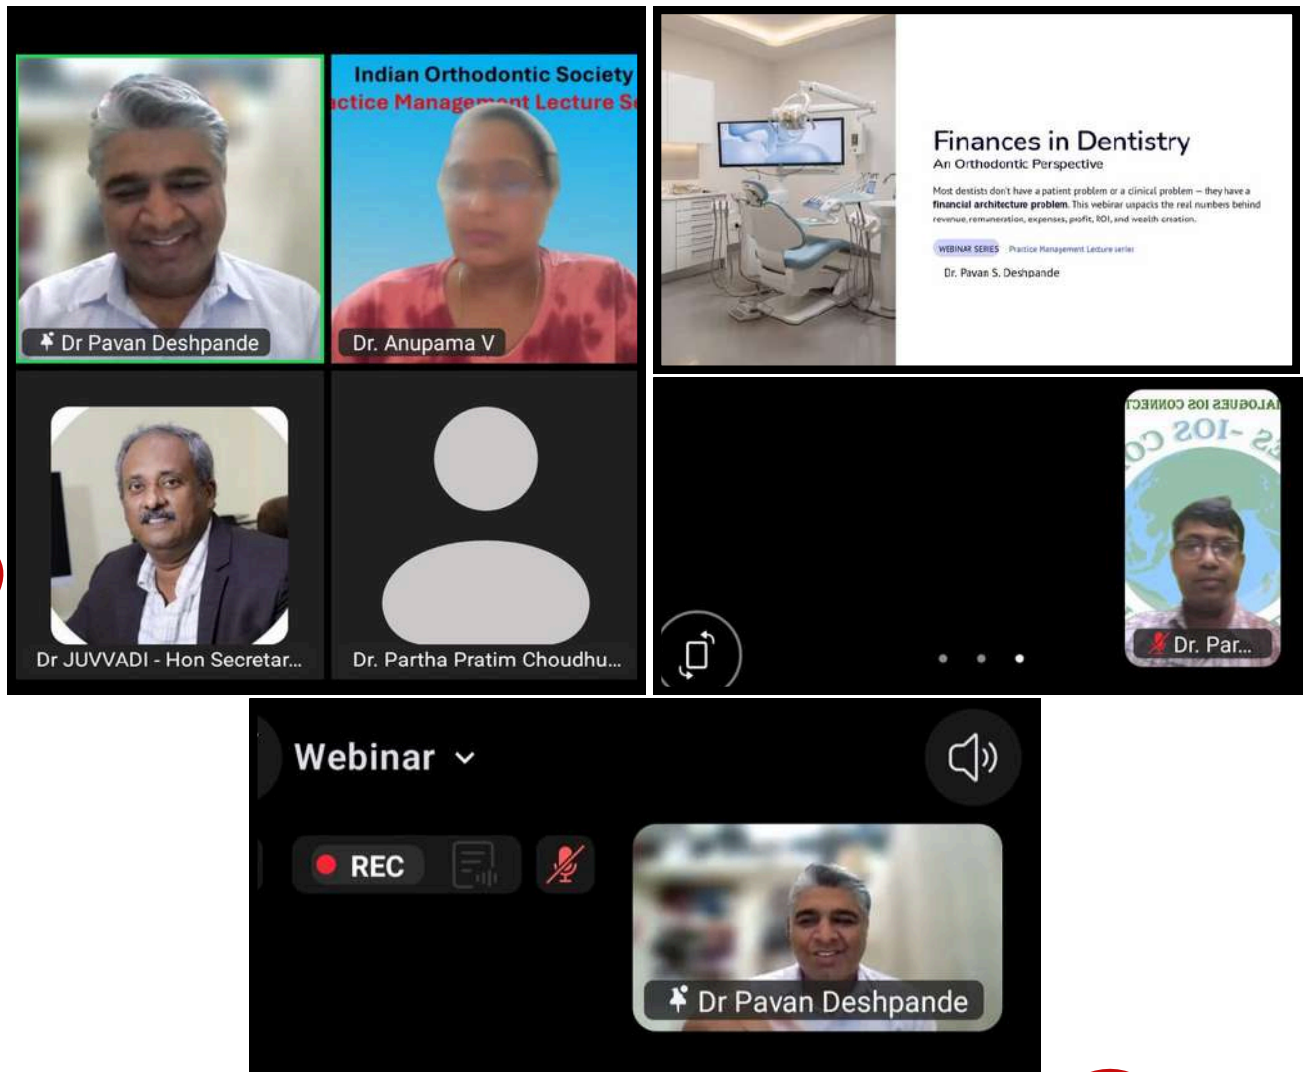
Dr Pavan Deshpande

Indian Orthodontic Society
ctice Manage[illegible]nt Lecture S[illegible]

Dr. Anupama V

Dr JUVVADI - Hon Secretar...

Dr. Partha Pratim Choudhu...

Finances in Dentistry
An Orthodontic Perspective

Most dentists don't have a patient problem or a clinical problem – they have a financial architecture problem. This webinar unpacks the real numbers behind revenue, remuneration, expenses, profit, ROI, and wealth creation.

WEBINAR SERIES Practice Management Lecture series

Dr. Pavan S. Deshpande

IALOGUES IOS CONNECT
IOS-2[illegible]

Dr. Par...

Webinar

REC

Dr Pavan Deshpande